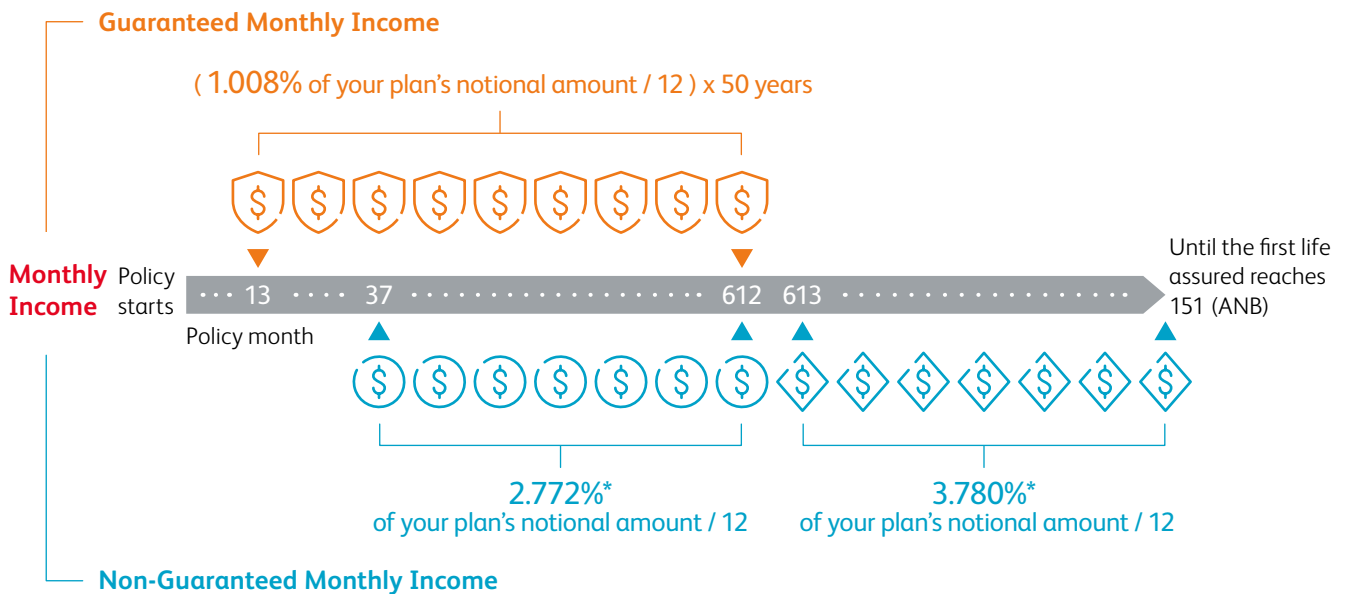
Guaranteed Monthly Income

( 1.008% of your plan's notional amount / 12 ) x 50 years

Monthly Income

Policy starts

13 37 612 613

Policy month

Until the first life assured reaches 151 (ANB)

2.772%* of your plan's notional amount / 12

3.780%* of your plan's notional amount / 12

Non-Guaranteed Monthly Income